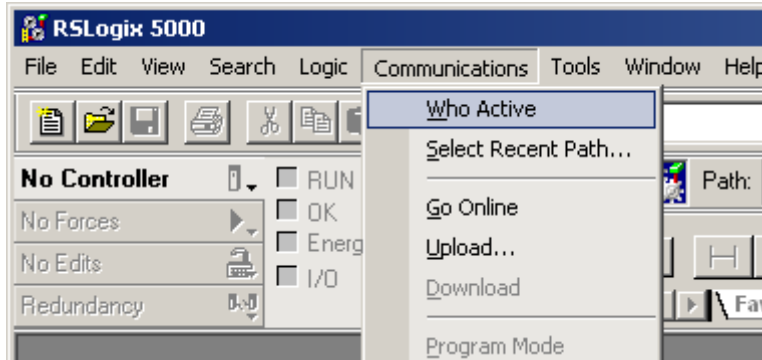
RSLogix 5000

File Edit View Search Logic Communications Tools Window Help

No Controller
No Forces
No Edits
Redundancy

RUN
OK
Energ
I/O

Who Active
Select Recent Path...
Go Online
Upload...
Download
Program Mode

Path:

Fa